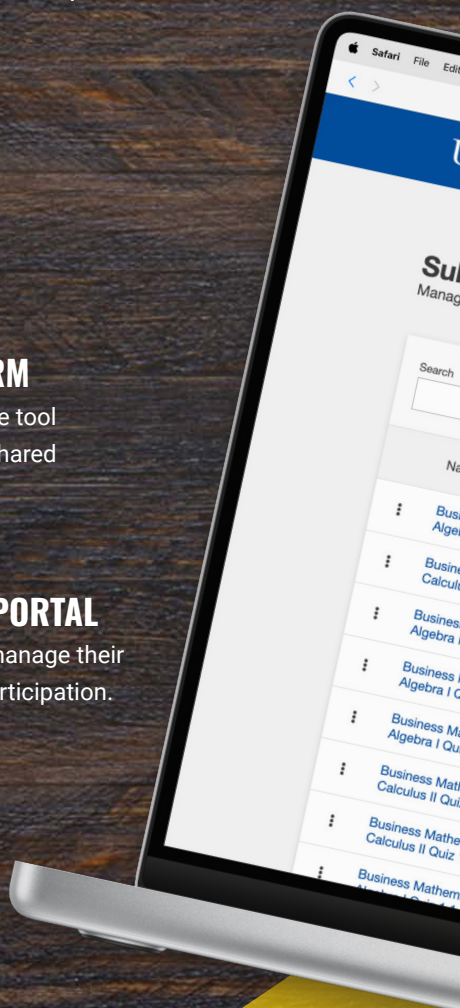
RM
e tool
hared

PORTAL
manage their
rticipation.

Safari File Edit

Sul
Manag

Search

Na

Busi
Alge

Busine
Calculu

Business
Algebra I

Business
Algebra I Q

Business Ma
Algebra I Qui

Business Math
Calculus II Qui

Business Mathe
Calculus II Quiz

Business Mathem